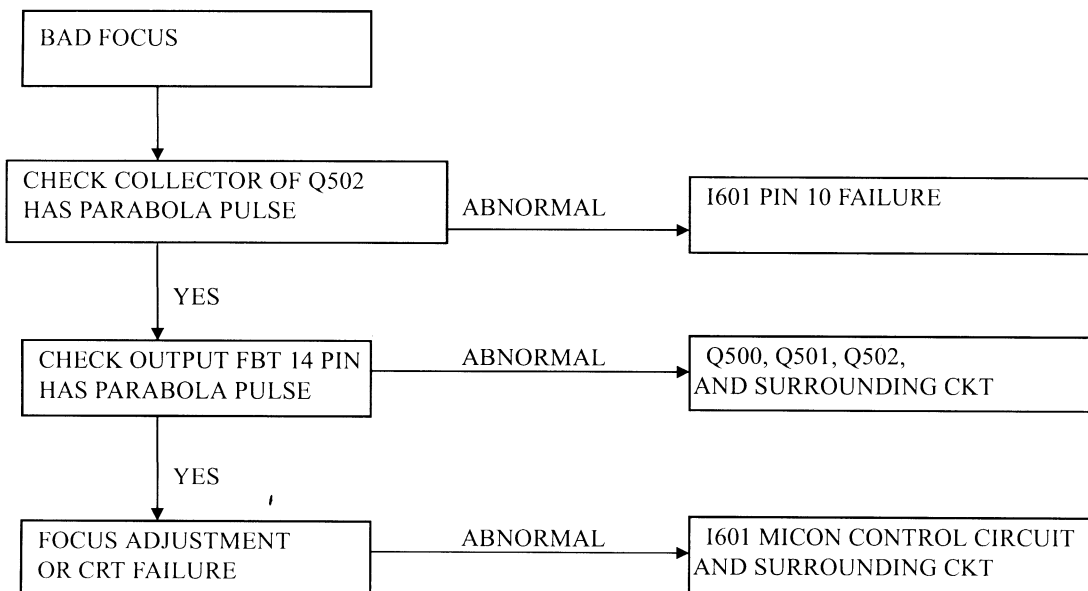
BAD FOCUS

CHECK COLLECTOR OF Q502 HAS PARABOLA PULSE

ABNORMAL

I601 PIN 10 FAILURE

YES

CHECK OUTPUT FBT 14 PIN HAS PARABOLA PULSE

ABNORMAL

Q500, Q501, Q502, AND SURROUNDING CKT

YES

FOCUS ADJUSTMENT OR CRT FAILURE

ABNORMAL

I601 MICON CONTROL CIRCUIT AND SURROUNDING CKT